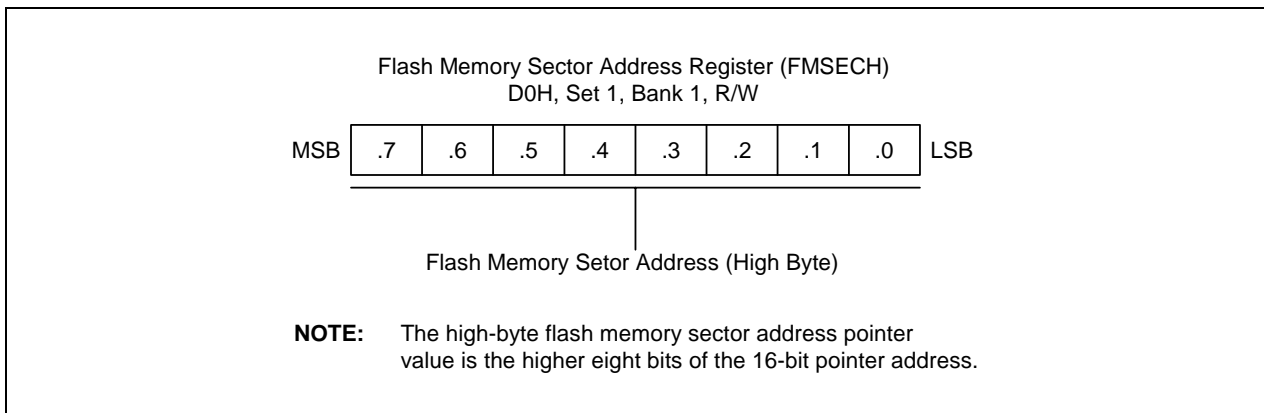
Flash Memory Sector Address Register (FMSECH)
D0H, Set 1, Bank 1, R/W

| MSB | .7 | .6 | .5 | .4 | .3 | .2 | .1 | .0 | LSB |
|---|---|---|---|---|---|---|---|---|---|

Flash Memory Setor Address (High Byte)

**NOTE:** The high-byte flash memory sector address pointer value is the higher eight bits of the 16-bit pointer address.